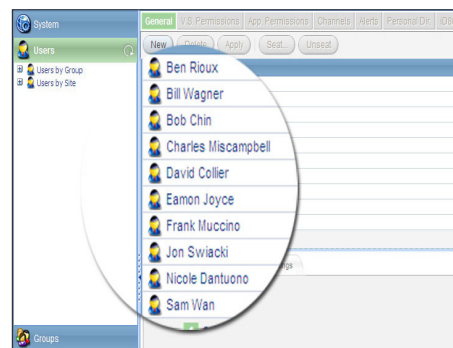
System

Users

Users by Group
Users by Site

General | V.S Permissions | App. Permissions | Channels | Alerts | Personal Dir. | IDB

New | Delete | Apply | Seat... | Unseat

Ben Rioux
Bill Wagner
Bob Chin
Charles Miscampbell
David Collier
Eamon Joyce
Frank Muccino
Jon Swiacki
Nicole Dantuono
Sam Wan

gs

Groups